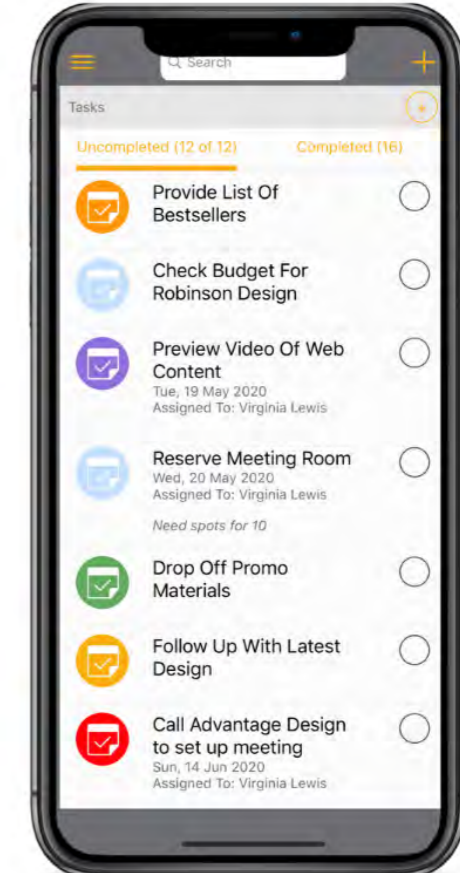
Search

Tasks

Uncompleted (12 of 12)

Completed (16)

Provide List Of Bestsellers

Check Budget For Robinson Design

Preview Video Of Web Content
Tue, 19 May 2020
Assigned To: Virginia Lewis

Reserve Meeting Room
Wed, 20 May 2020
Assigned To: Virginia Lewis

Need spots for 10

Drop Off Promo Materials

Follow Up With Latest Design

Call Advantage Design to set up meeting
Sun, 14 Jun 2020
Assigned To: Virginia Lewis